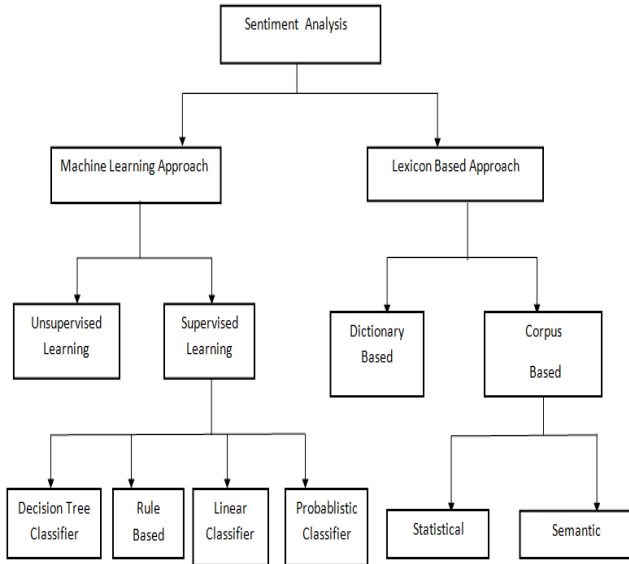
Sentiment Analysis

Machine Learning Approach

Lexicon Based Approach

Unsupervised Learning

Supervised Learning

Dictionary Based

Corpus Based

Decision Tree Classifier

Rule Based

Linear Classifier

Probablistic Classifier

Statistical

Semantic